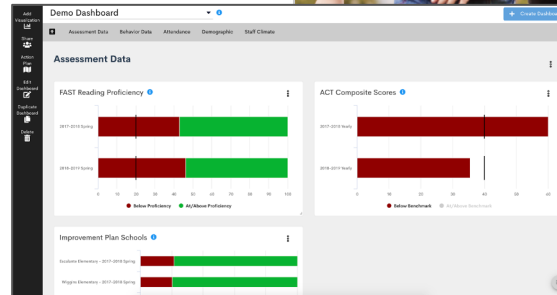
Add Visualization

Share

Action Plan

Edit Dashboard

Duplicate Dashboard

Delete

Demo Dashboard

+ Create Dashboard

Assessment Data Behavior Data Attendance Demographic Staff Climate

Assessment Data

FAST Reading Proficiency

2017-2018 Spring

2018-2019 Spring

0 10 20 30 40 50 60 70 80 90 100

Below Proficiency At/Above Proficiency

ACT Composite Scores

2017-2018 Yearly

2018-2019 Yearly

0 10 20 30 40 50 60

Below Benchmark At/Above Benchmark

Improvement Plan Schools

Escalante Elementary - 2017-2018 Spring

Wiggins Elementary - 2017-2018 Spring